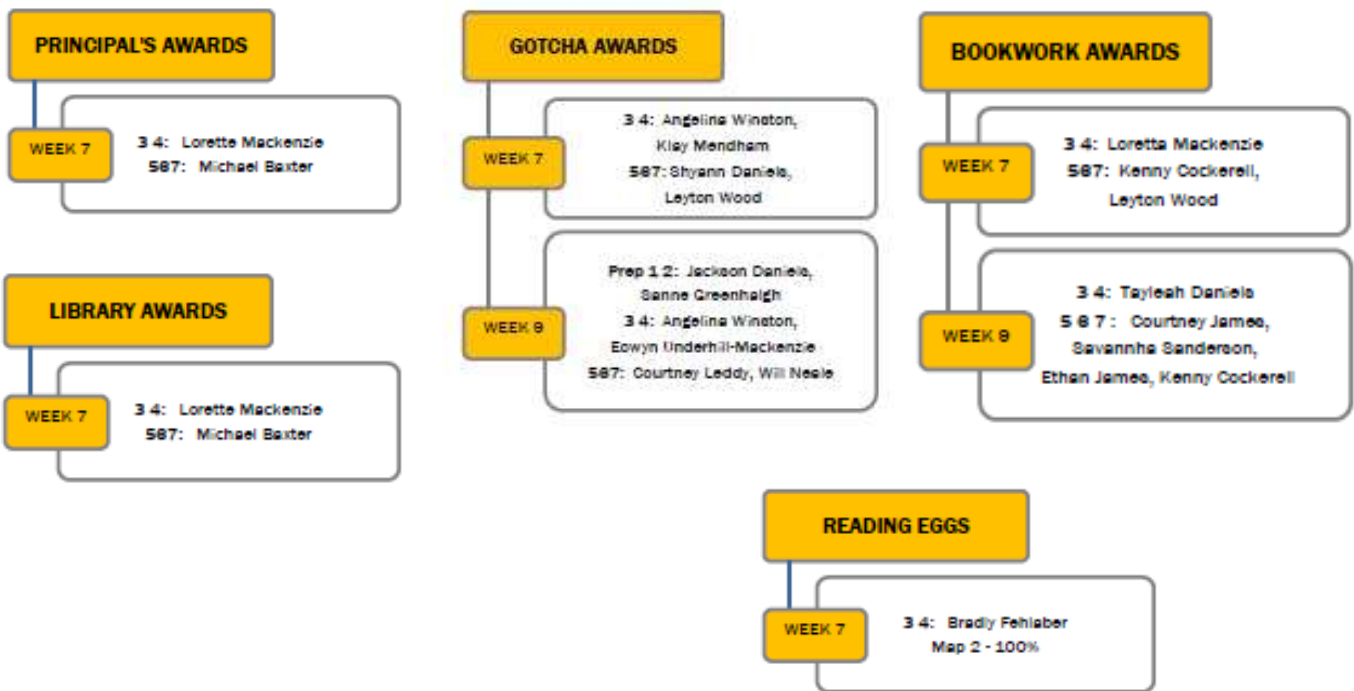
PRINCIPAL'S AWARDS

WEEK 7

3 4: Lorette Mackenzie
567: Michael Baxter

LIBRARY AWARDS

WEEK 7

3 4: Lorette Mackenzie
567: Michael Baxter

GOTCHA AWARDS

WEEK 7

3 4: Angelina Winston, Kiay Mendham
567: Shyann Daniels, Leyton Wood

WEEK 8

Prep 1 2: Jackson Daniels, Sanne Greenhalgh
3 4: Angelina Winston, Eowyn Underhill-Mackenzie
567: Courtney Leddy, Will Neale

BOOKWORK AWARDS

WEEK 7

3 4: Loretta Mackenzie
567: Kenny Cockerell, Leyton Wood

WEEK 8

3 4: Tayleah Daniels
5 6 7 : Courtney James, Savannha Sanderson, Ethan James, Kenny Cockerell

READING EGGS

WEEK 7

3 4: Bradly Fehlaber
Map 2 - 100%